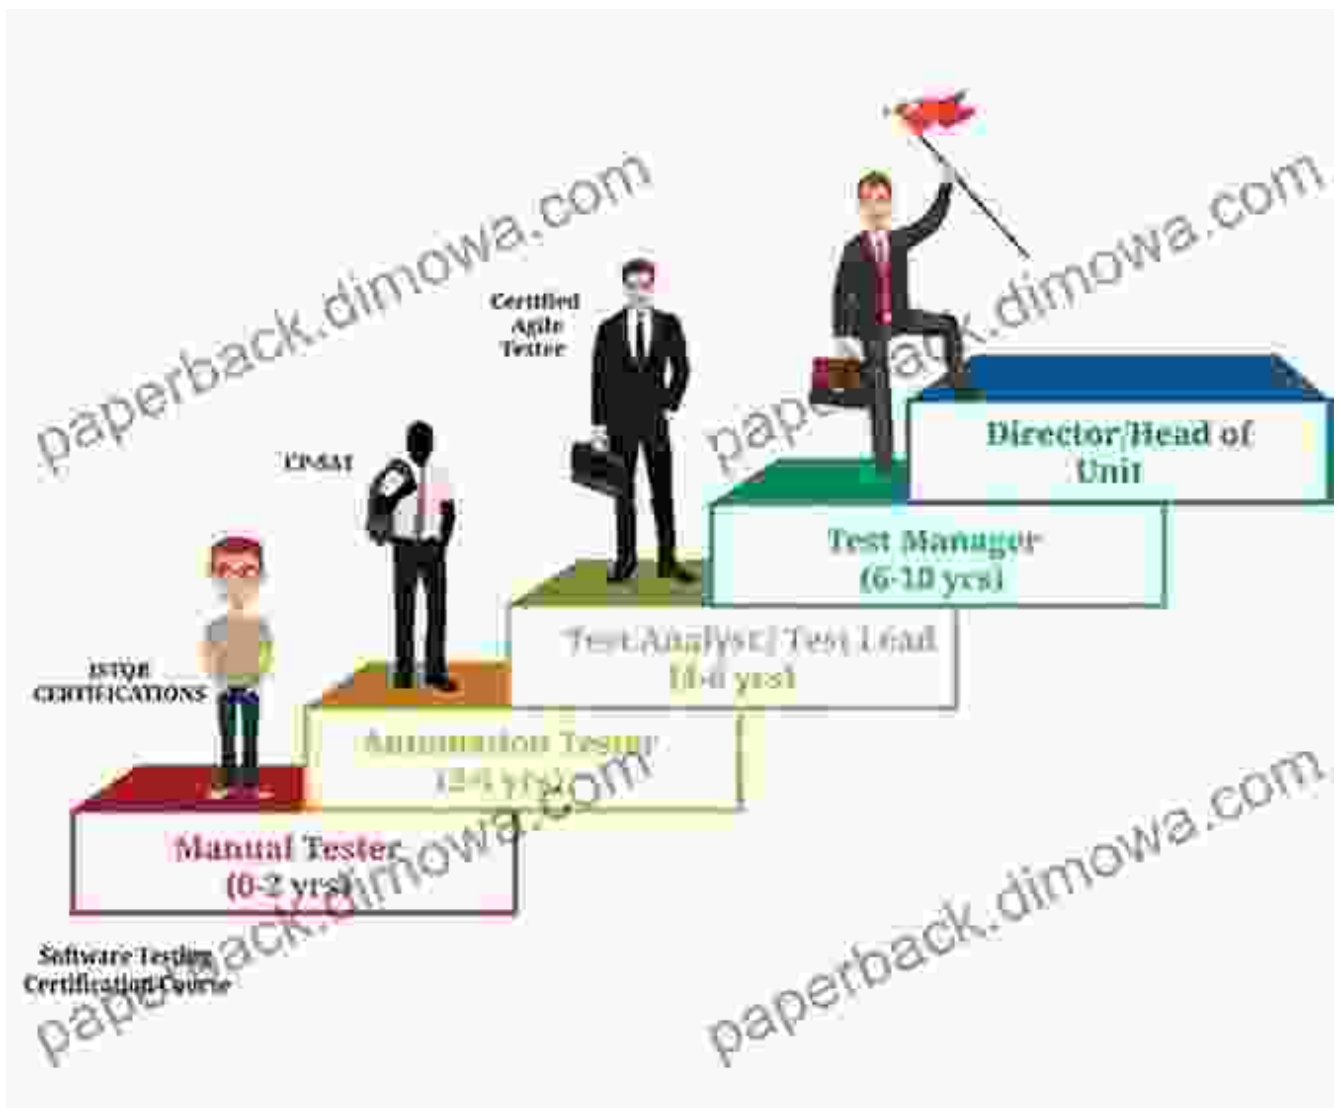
paperback.dimowa.com

paperback.dimowa.com

Certified Agile Tester

CPSAT

ISTQB CERTIFICATIONS

Director/Head of Unit

Test Manager (6-10 yrs)

Test Analyst/ Test Lead (4-6 yrs)

Automation Tester (2-4 yrs)

Manual Tester (0-2 yrs)

paperback.dimowa.com

Software Testing Certification Course

paperback.dimowa.com